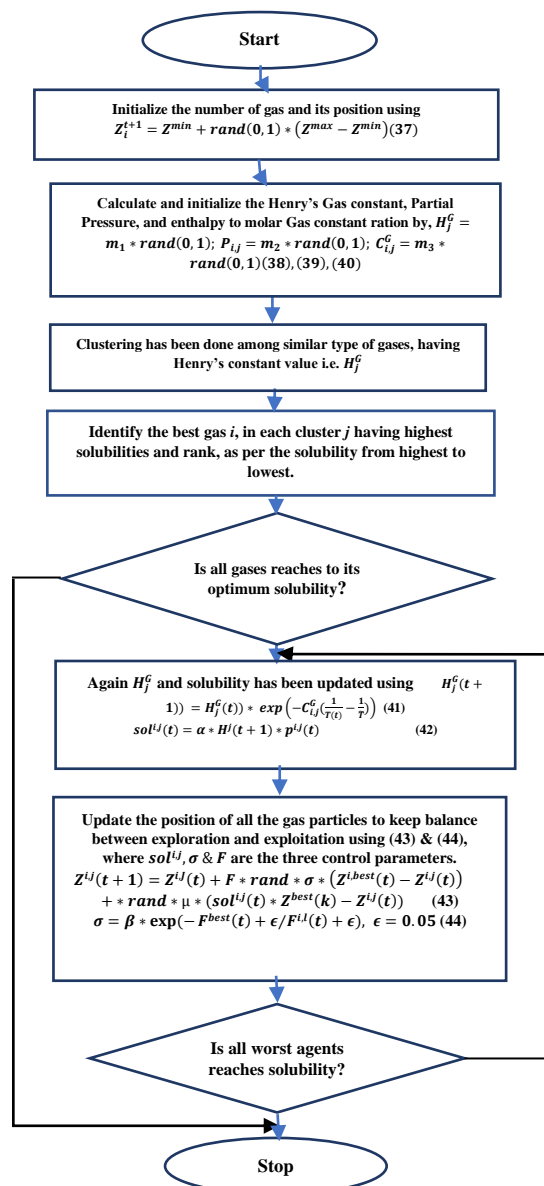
Start

Initialize the number of gas and its position using $Z_i^{t+1} = Z^{min} + rand(0,1) * (Z^{max} - Z^{min})(37)$

Calculate and initialize the Henry's Gas constant, Partial Pressure, and enthalpy to molar Gas constant ration by, $H_j^G = m_1 * rand(0,1)$; $P_{i,j} = m_2 * rand(0,1)$; $C_{i,j}^G = m_3 * rand(0,1)(38),(39),(40)$

Clustering has been done among similar type of gases, having Henry's constant value i.e. $H_j^G$

Identify the best gas $i$, in each cluster $j$ having highest solubilities and rank, as per the solubility from highest to lowest.

Is all gases reaches to its optimum solubility?

Again $H_j^G$ and solubility has been updated using $H_j^G(t+1)) = H_j^G(t)) * exp\left(-C_{i,j}^G(\frac{1}{T(t)} - \frac{1}{T})\right)$ (41)
$sol^{i,j}(t) = \alpha * H^j(t+1) * p^{i,j}(t)$ (42)

Update the position of all the gas particles to keep balance between exploration and exploitation using (43) & (44), where $sol^{i,j}, \sigma$ & $F$ are the three control parameters.
$Z^{i,j}(t+1) = Z^{i,j}(t) + F * rand * \sigma * (Z^{i,best}(t) - Z^{i,j}(t))$
$+ * rand * \mu * (sol^{i,j}(t) * Z^{best}(k) - Z^{i,j}(t))$ (43)
$\sigma = \beta * \exp(-F^{best}(t) + \epsilon / F^{i,l}(t) + \epsilon),\ \epsilon = 0.05$ (44)

Is all worst agents reaches solubility?

Stop